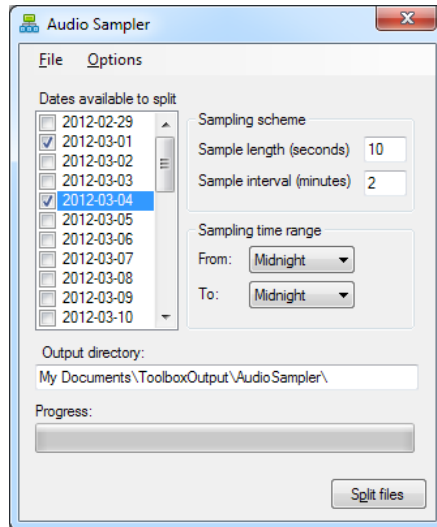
Audio Sampler

File Options

Dates available to split

2012-02-29
2012-03-01
2012-03-02
2012-03-03
2012-03-04
2012-03-05
2012-03-06
2012-03-07
2012-03-08
2012-03-09
2012-03-10

Sampling scheme

Sample length (seconds) 10

Sample interval (minutes) 2

Sampling time range

From: Midnight

To: Midnight

Output directory:

My Documents\ToolboxOutput\AudioSampler\

Progress:

Split files